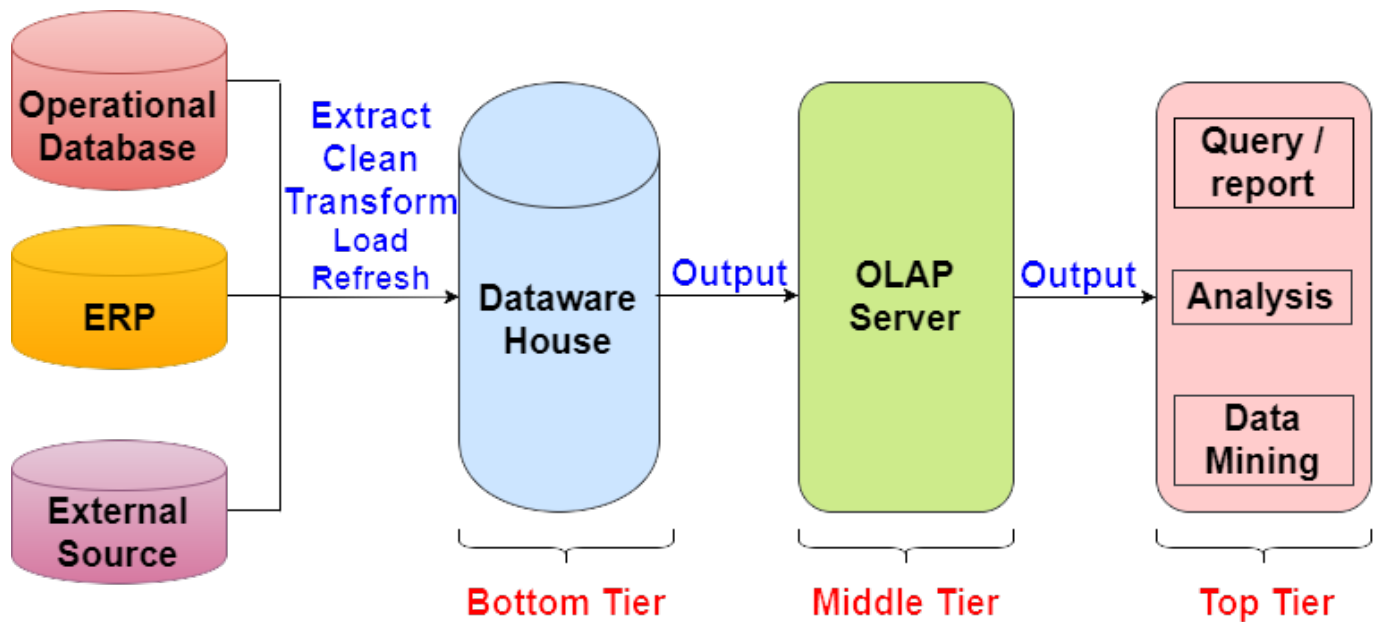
Operational Database

ERP

External Source

Extract
Clean
Transform
Load
Refresh

Dataware House

Output

OLAP Server

Output

Query / report

Analysis

Data Mining

Bottom Tier

Middle Tier

Top Tier